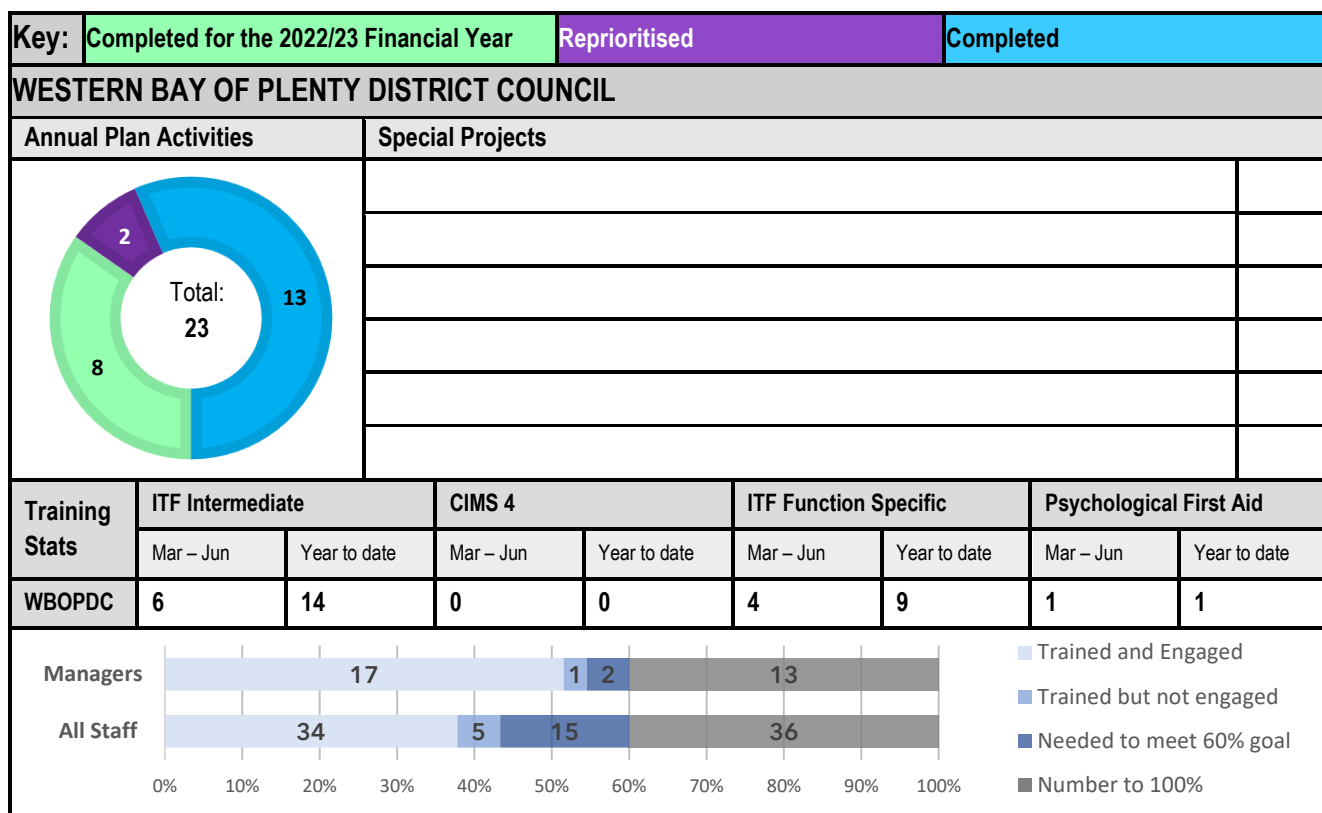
Key: Completed for the 2022/23 Financial Year | Reprioritised | Completed

WESTERN BAY OF PLENTY DISTRICT COUNCIL

Annual Plan Activities

Special Projects

2
13
8
Total:
23

| Training Stats | ITF Intermediate | | CIMS 4 | | ITF Function Specific | | Psychological First Aid | |
|---|---|---|---|---|---|---|---|---|
| | Mar – Jun | Year to date | Mar – Jun | Year to date | Mar – Jun | Year to date | Mar – Jun | Year to date |
| WBOPDC | 6 | 14 | 0 | 0 | 4 | 9 | 1 | 1 |

Managers 17 1 2 13
All Staff 34 5 15 36

0% 10% 20% 30% 40% 50% 60% 70% 80% 90% 100%

Trained and Engaged
Trained but not engaged
Needed to meet 60% goal
Number to 100%